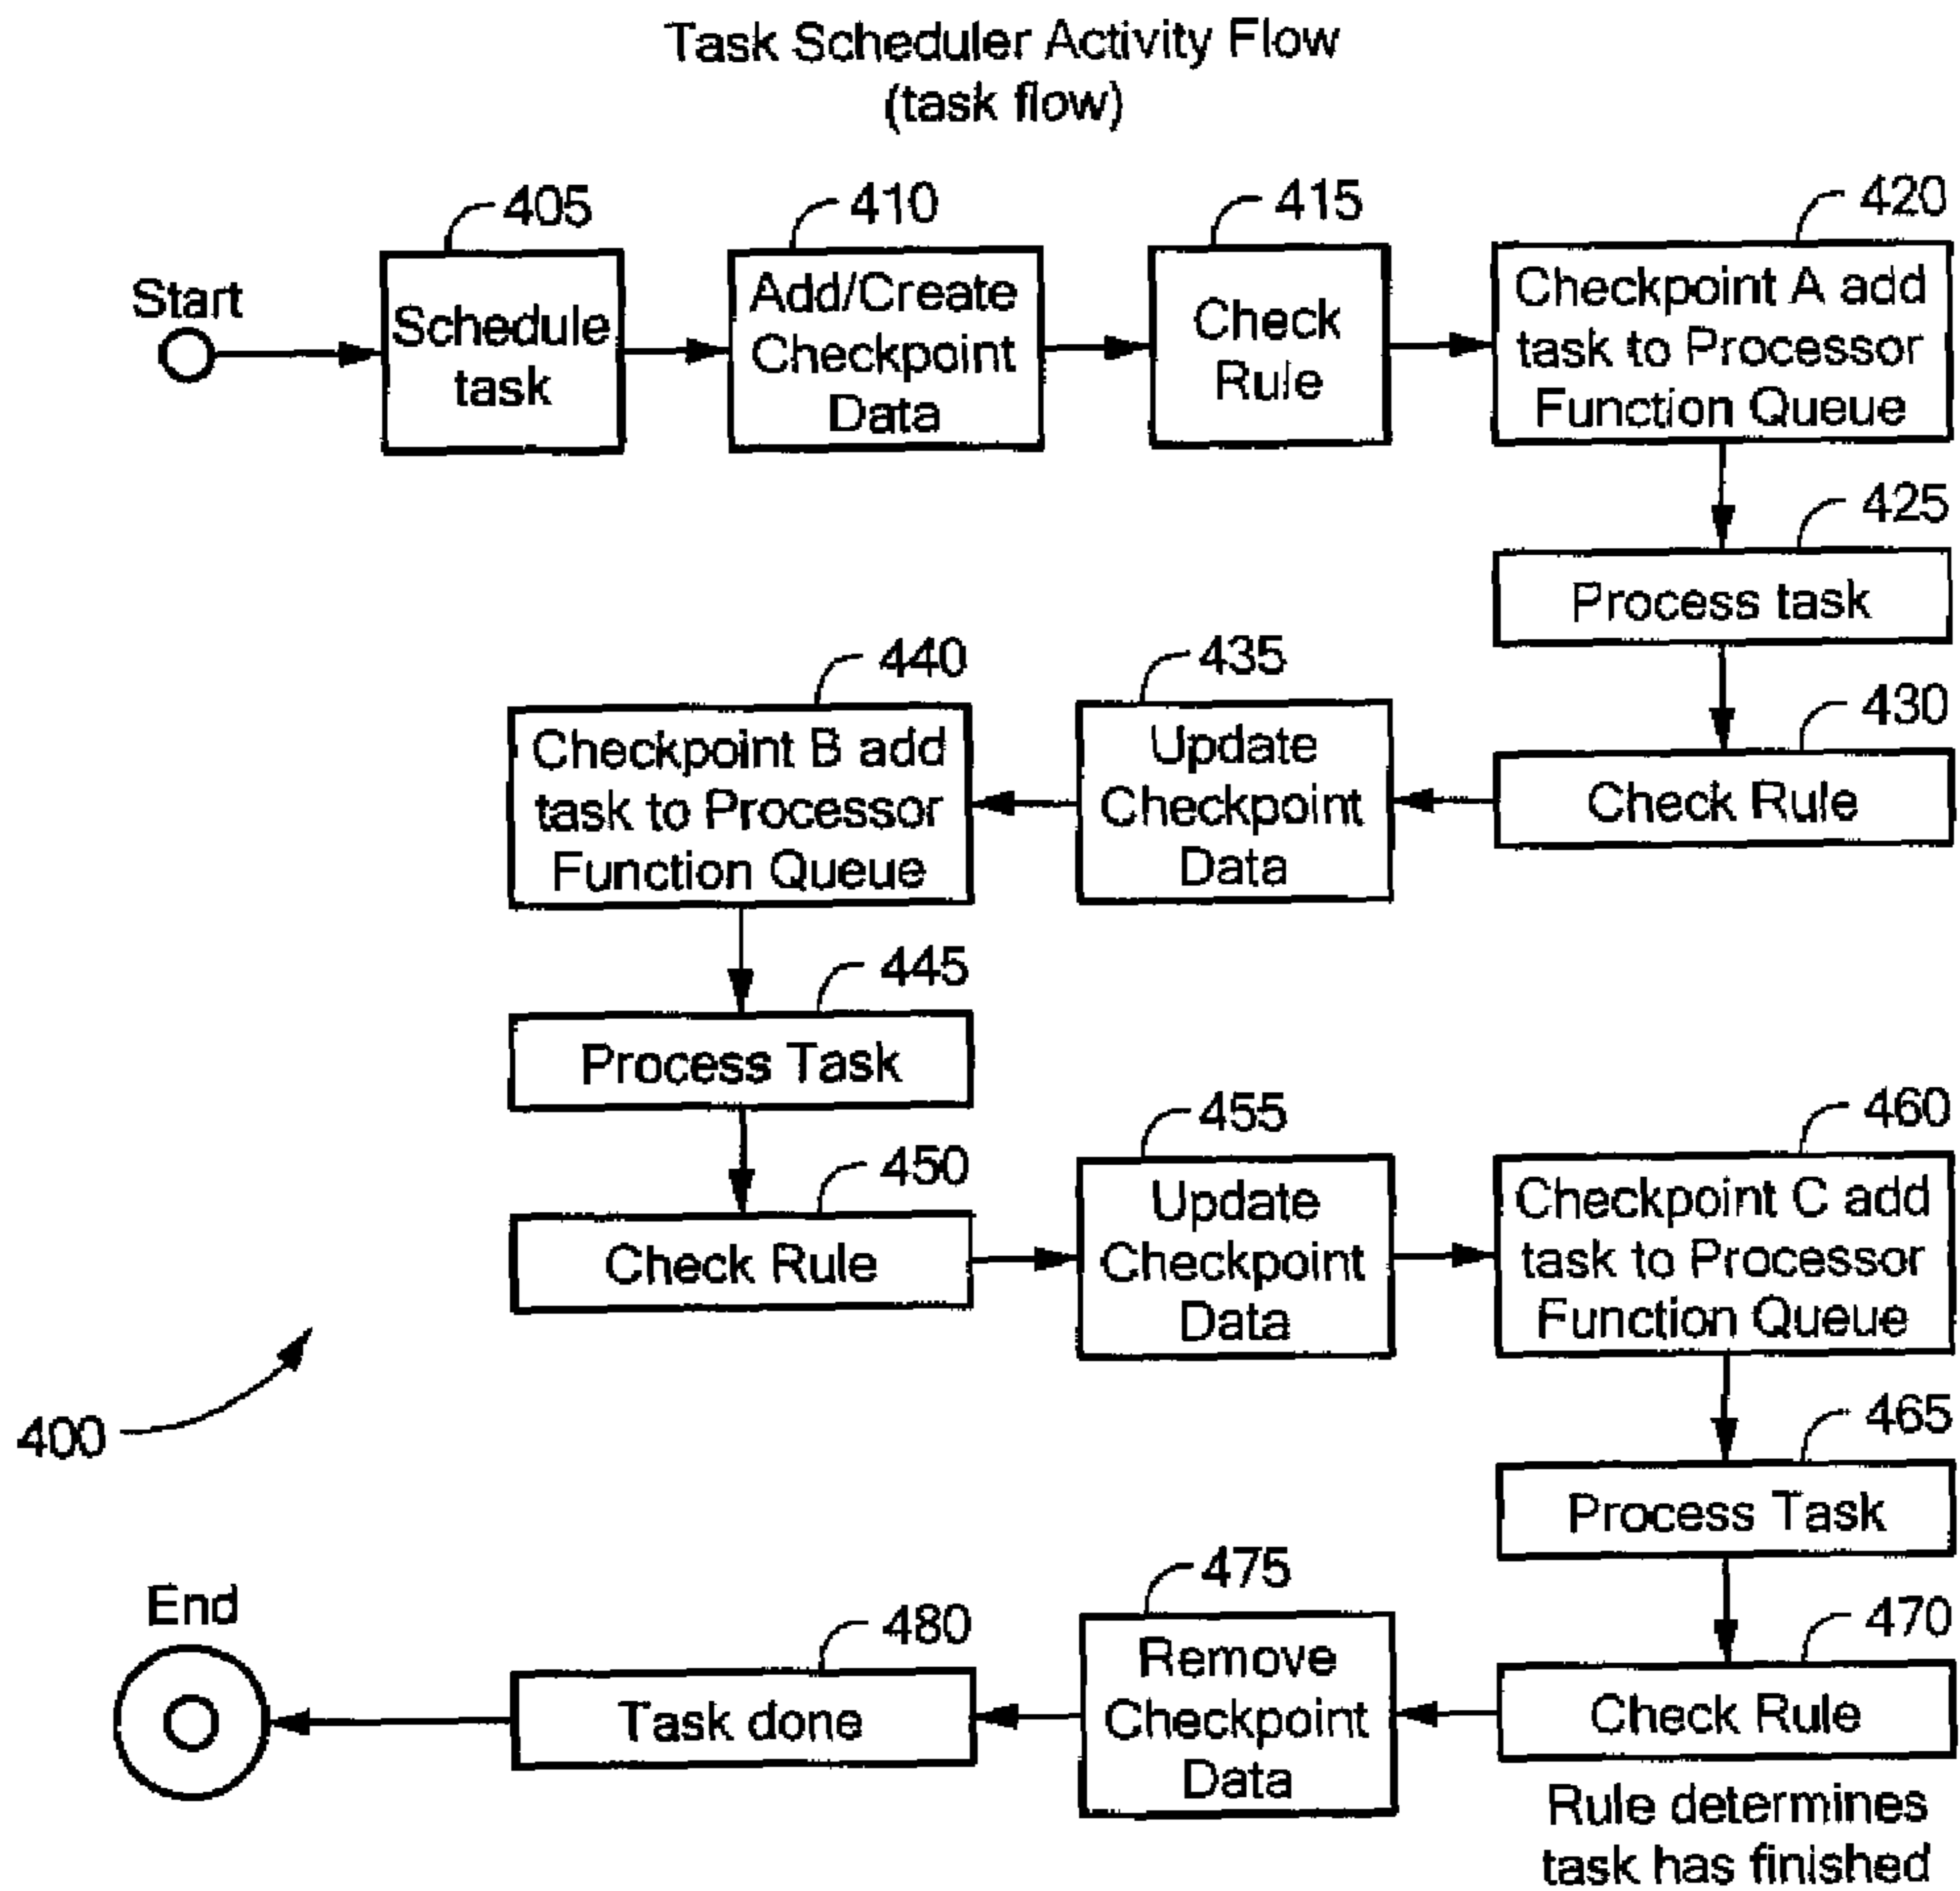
Task Scheduler Activity Flow
(task flow)

Start

405
Schedule task

410
Add/Create Checkpoint Data

415
Check Rule

420
Checkpoint A add task to Processor Function Queue

425
Process task

430
Check Rule

435
Update Checkpoint Data

440
Checkpoint B add task to Processor Function Queue

445
Process Task

450
Check Rule

455
Update Checkpoint Data

460
Checkpoint C add task to Processor Function Queue

465
Process Task

470
Check Rule

Rule determines task has finished

475
Remove Checkpoint Data

480
Task done

End

400